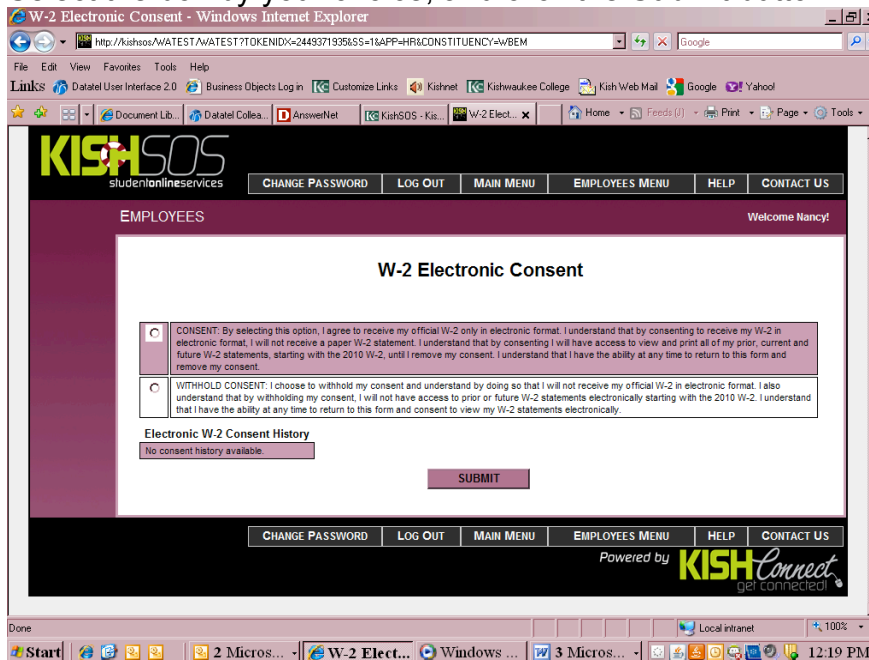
W-2 Electronic Consent - Windows Internet Explorer

http://kishsos/WATEST/WATEST?TOKENIDX=2449371935&SS=1&APP=HR&CONSTITUENCY=WBEM

Google

File Edit View Favorites Tools Help

Links Datatel User Interface 2.0 Business Objects Log in Customize Links Kishnet Kishwaukee College Kish Web Mail Google Yahoo!

Document Lib... Datatel Collea... AnswerNet KishSOS - Kis... W-2 Elect...

Home Feeds (J) Print Page Tools

KISHSOS studentonlineservices

CHANGE PASSWORD LOG OUT MAIN MENU EMPLOYEES MENU HELP CONTACT US

EMPLOYEES

Welcome Nancy!

W-2 Electronic Consent

CONSENT: By selecting this option, I agree to receive my official W-2 only in electronic format. I understand that by consenting to receive my W-2 in electronic format, I will not receive a paper W-2 statement. I understand that by consenting I will have access to view and print all of my prior, current and future W-2 statements, starting with the 2010 W-2, until I remove my consent. I understand that I have the ability at any time to return to this form and remove my consent.

WITHHOLD CONSENT: I choose to withhold my consent and understand by doing so that I will not receive my official W-2 in electronic format. I also understand that by withholding my consent, I will not have access to prior or future W-2 statements electronically starting with the 2010 W-2. I understand that I have the ability at any time to return to this form and consent to view my W-2 statements electronically.

Electronic W-2 Consent History

No consent history available.

SUBMIT

CHANGE PASSWORD LOG OUT MAIN MENU EMPLOYEES MENU HELP CONTACT US

Powered by KISHConnect get connected!

Done

Local intranet

100%

Start 2 Micros... W-2 Elect... Windows ... 3 Micros... 12:19 PM